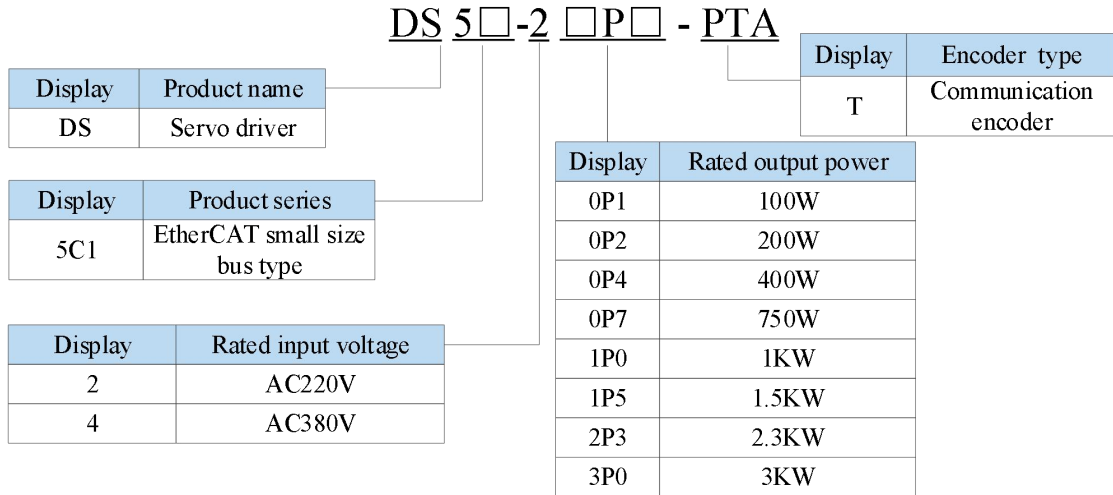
DS 5□-2 □P□ - PTA

| Display | Product name |
|---|---|
| DS | Servo driver |

| Display | Product series |
|---|---|
| 5C1 | EtherCAT small size bus type |

| Display | Rated input voltage |
|---|---|
| 2 | AC220V |
| 4 | AC380V |

| Display | Encoder type |
|---|---|
| T | Communication encoder |

| Display | Rated output power |
|---|---|
| 0P1 | 100W |
| 0P2 | 200W |
| 0P4 | 400W |
| 0P7 | 750W |
| 1P0 | 1KW |
| 1P5 | 1.5KW |
| 2P3 | 2.3KW |
| 3P0 | 3KW |